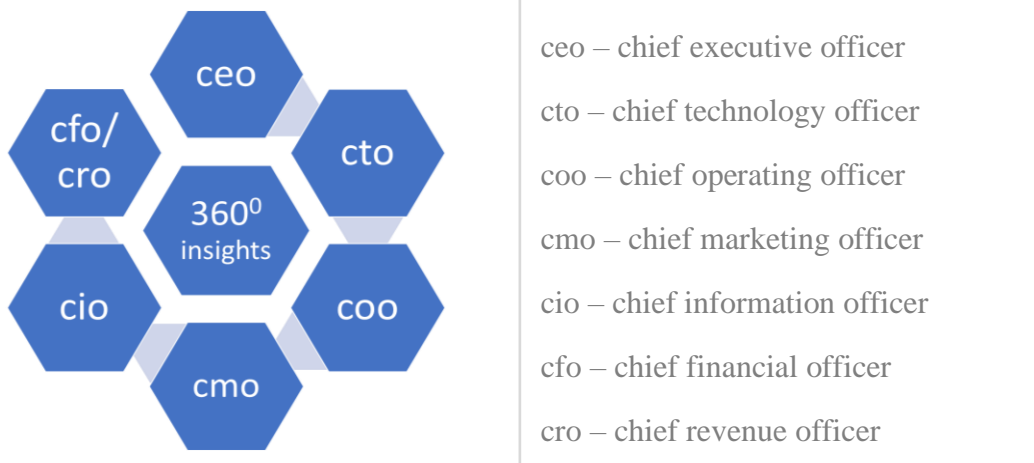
ceo

cfo/ cro

cto

$360^0$ insights

cio

coo

cmo

ceo – chief executive officer

cto – chief technology officer

coo – chief operating officer

cmo – chief marketing officer

cio – chief information officer

cfo – chief financial officer

cro – chief revenue officer